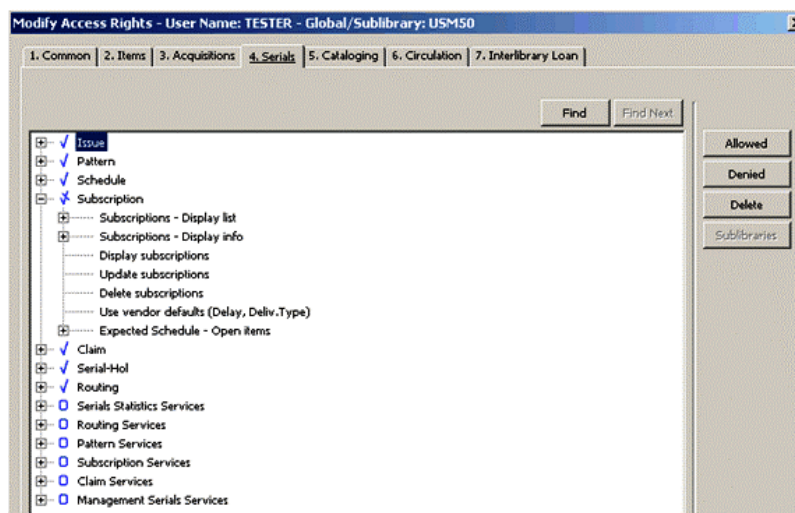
Modify Access Rights - User Name: TESTER - Global/Sublibrary: USM50

1. Common | 2. Items | 3. Acquisitions | 4. Serials | 5. Cataloging | 6. Circulation | 7. Interlibrary Loan

Find | Find Next

Issue
Pattern
Schedule
Subscription
Subscriptions - Display list
Subscriptions - Display info
Display subscriptions
Update subscriptions
Delete subscriptions
Use vendor defaults (Delay, Deliv.Type)
Expected Schedule - Open items
Claim
Serial-Hol
Routing
Serials Statistics Services
Routing Services
Pattern Services
Subscription Services
Claim Services
Management Serials Services

Allowed
Denied
Delete
Sublibraries